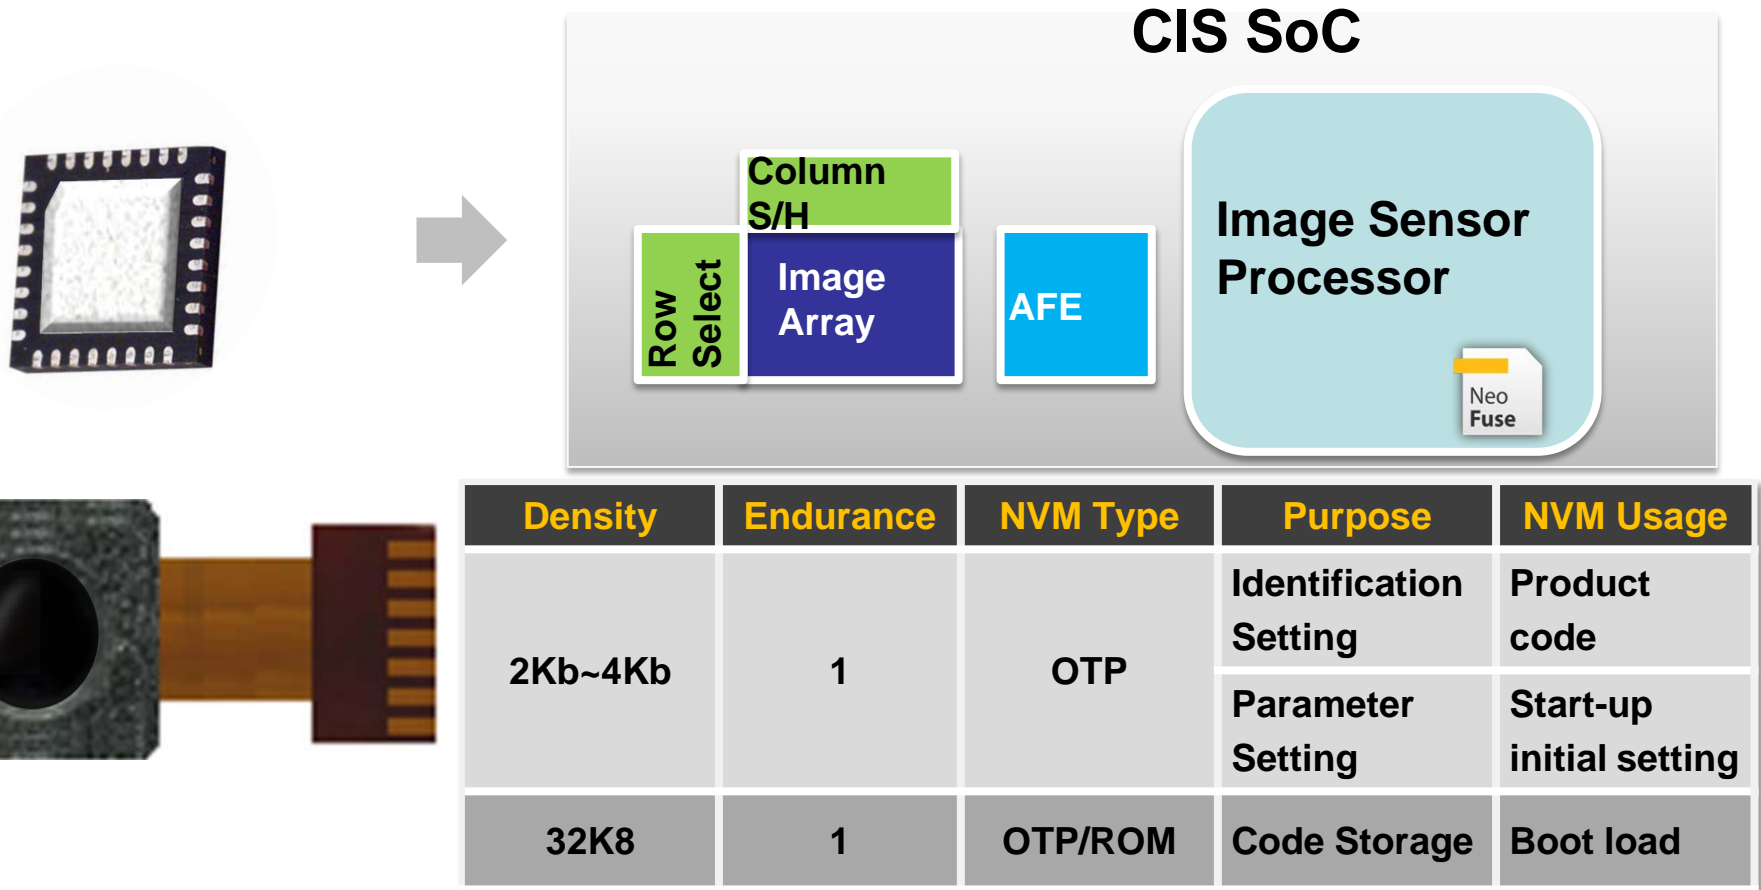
CIS SoC

Column S/H

Row Select

Image Array

AFE

Image Sensor Processor

Neo Fuse

| Density | Endurance | NVM Type | Purpose | NVM Usage |
|---|---|---|---|---|
| 2Kb~4Kb | 1 | OTP | Identification Setting | Product code |
| | | | Parameter Setting | Start-up initial setting |
| 32K8 | 1 | OTP/ROM | Code Storage | Boot load |